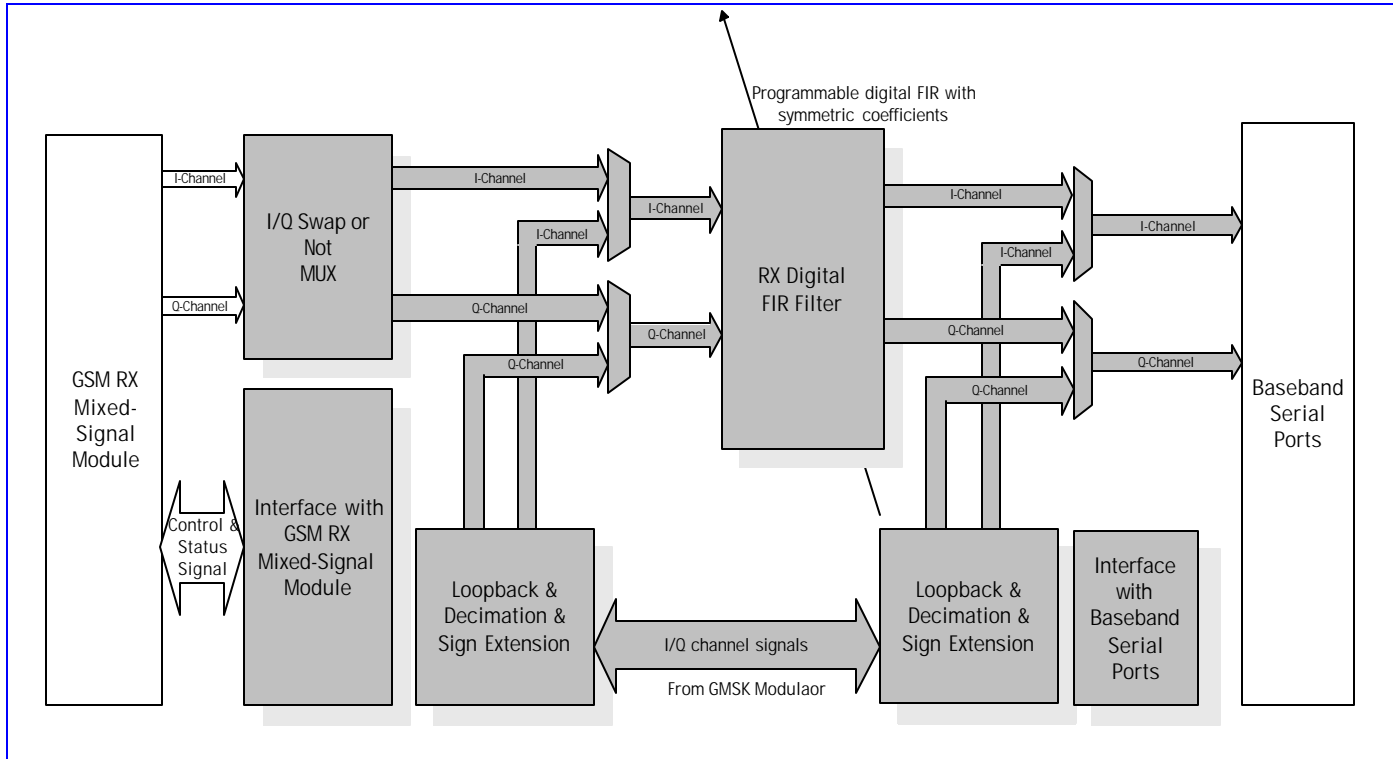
Programmable digital FIR with symmetric coefficients

GSM RX Mixed-Signal Module

I-Channel

Q-Channel

I/Q Swap or Not MUX

I-Channel

I-Channel

I-Channel

Q-Channel

Q-Channel

Q-Channel

RX Digital FIR Filter

I-Channel

I-Channel

I-Channel

Q-Channel

Q-Channel

Q-Channel

Baseband Serial Ports

Control & Status Signal

Interface with GSM RX Mixed-Signal Module

Loopback & Decimation & Sign Extension

I/Q channel signals

From GMSK Modulaor

Loopback & Decimation & Sign Extension

Interface with Baseband Serial Ports